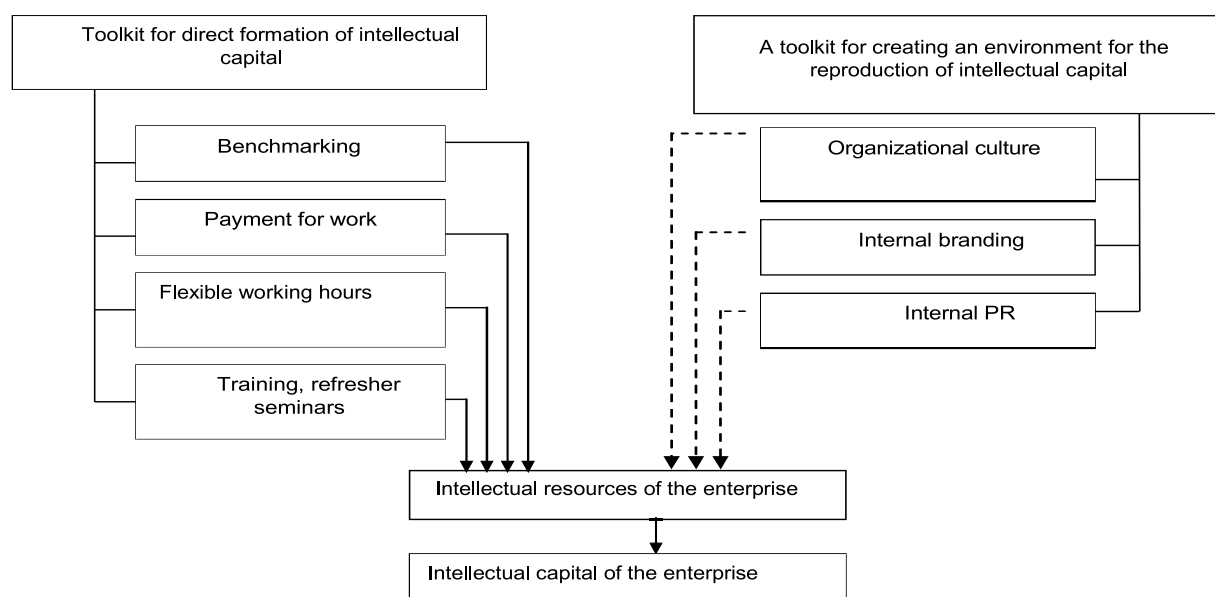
Toolkit for direct formation of intellectual capital

A toolkit for creating an environment for the reproduction of intellectual capital

Benchmarking

Payment for work

Flexible working hours

Training, refresher seminars

Organizational culture

Internal branding

Internal PR

Intellectual resources of the enterprise

Intellectual capital of the enterprise